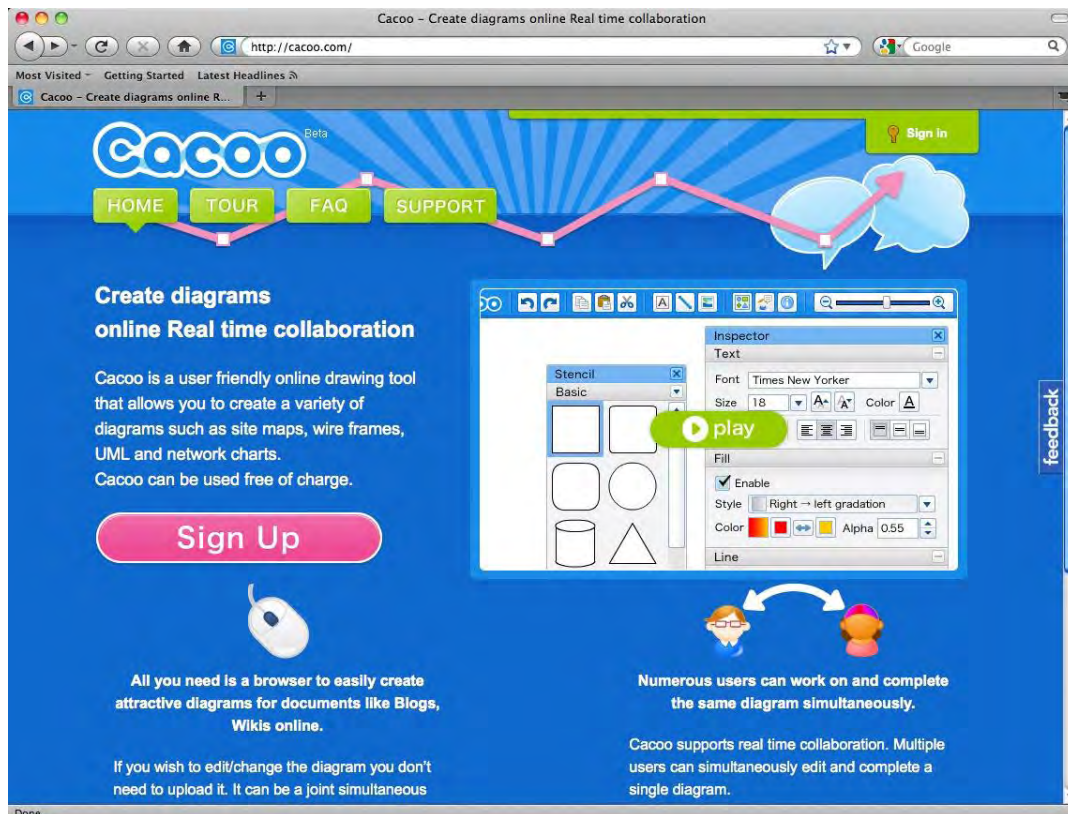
Cacoo - Create diagrams online Real time collaboration

http://cacoo.com/

Google

Most Visited Getting Started Latest Headlines

Cacoo - Create diagrams online R...

Cacoo Beta

Sign in

HOME TOUR FAQ SUPPORT

Create diagrams
online Real time collaboration

Cacoo is a user friendly online drawing tool that allows you to create a variety of diagrams such as site maps, wire frames, UML and network charts.
Cacoo can be used free of charge.

Sign Up

Inspector
Text
Stencil
Basic
Font Times New Yorker
Size 18 Color
play
Fill
Enable
Style Right → left gradation
Color Alpha 0.55
Line

feedback

All you need is a browser to easily create attractive diagrams for documents like Blogs, Wikis online.

If you wish to edit/change the diagram you don't need to upload it. It can be a joint simultaneous

Numerous users can work on and complete the same diagram simultaneously.

Cacoo supports real time collaboration. Multiple users can simultaneously edit and complete a single diagram.

Done